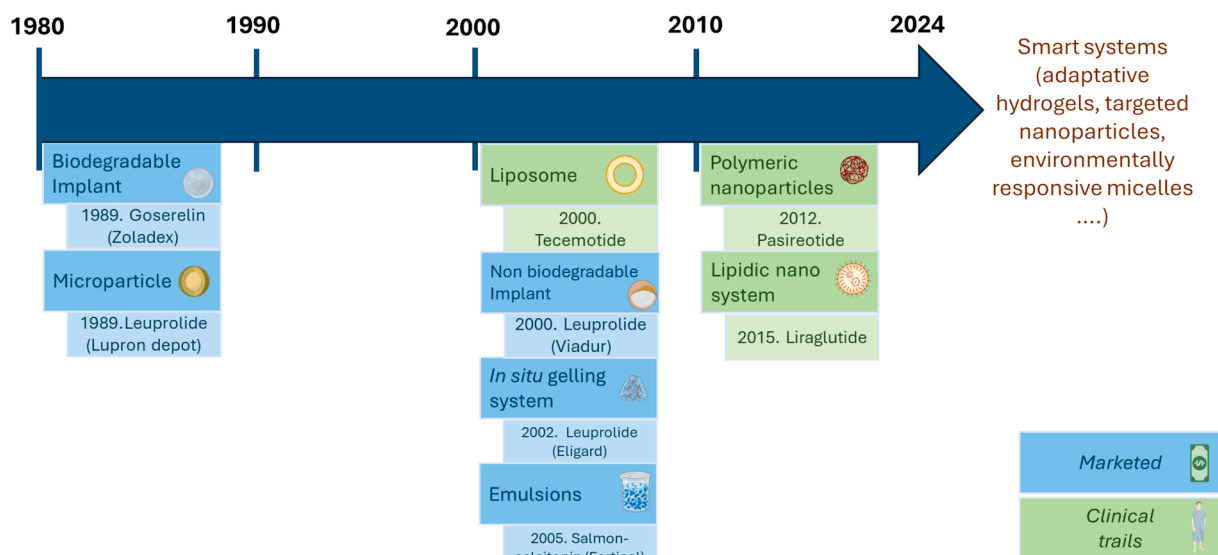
1980
1990
2000
2010
2024

Smart systems (adaptative hydrogels, targeted nanoparticles, environmentally responsive micelles ....)

Biodegradable Implant
1989. Goserelin (Zoladex)
Microparticle
1989.Leuprolide (Lupron depot)

Liposome
2000. Tecemotide
Non biodegradable Implant
2000. Leuprolide (Viadur)
*In situ* gelling system
2002. Leuprolide (Eligard)
Emulsions
2005. Salmon-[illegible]

Polymeric nanoparticles
2012. Pasireotide
Lipidic nano system
2015. Liraglutide

Marketed
Clinical trails